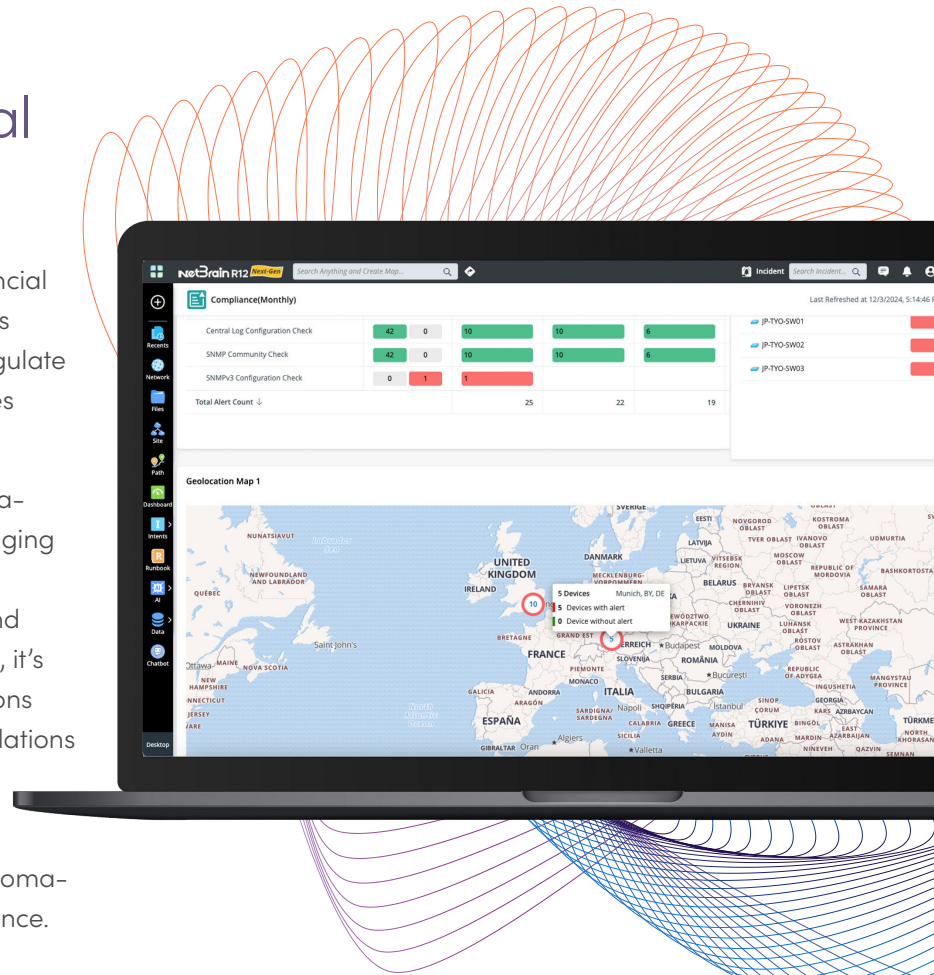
al

ncial
s
gulate
es

a-
ging

nd
, it's
ons
lations

oma-
nce.

NetBrain R12 Next-Gen Search Anything and Create Map... Incident Search Incident...

Recents
Network
Files
Site
Path
Dashboard
Intents
Runbook
AI
Data
Chatbot
Desktop

Compliance(Monthly)
Last Refreshed at 12/3/2024, 5:14:46

| | | | | | |
|---|---|---|---|---|---|
| Central Log Configuration Check | 42 | 0 | 10 | 10 | 6 |
| SNMP Community Check | 42 | 0 | 10 | 10 | 6 |
| SNMPv3 Configuration Check | 0 | 1 | 1 | | |
| Total Alert Count ↓ | | | 25 | 22 | 19 |

JP-TYO-SW01
JP-TYO-SW02
JP-TYO-SW03

Geolocation Map 1

5 Devices Munich, BY, DE
5 Devices with alert
0 Device without alert

10
5

NUNATSIAVUT Labrador Sea NEWFOUNDLAND AND LABRADOR QUÉBEC Saint John's Ottawa MAINE NOVA SCOTIA NEW HAMPSHIRE NNECTICUT JERSEY ARE UNITED KINGDOM IRELAND DANMARK MECKLENBURG-VORPOMMERN BRETAGNE GRAND EST FRANCE ÖSTERREICH SLOVENIJA PIEMONTE MONACO ITALIA GALICIA ANDORRA ARAGÓN ESPAÑA North Atlantic Ocean SARDINIA/SARDEGNA GIBRALTAR Oran Algiers CALABRIA SICILIA Valletta Napoli SHQIPËRIA GREECE SERBIA ROMÂNIA BULGARIA Budapest Bucuresti MOLDOVA UKRAINE BELARUS LIETUVA LATVIJA EESTI SVERIGE ŚWIĘTOKRZYSKIE NOVGOROD OBLAST TVER OBLAST MOSCOW OBLAST VITSEBSK REGION BRYANSK OBLAST CHERNIHIV OBLAST LIPETSK OBLAST VORONEZH OBLAST LUHANSK OBLAST ROSTOV OBLAST REPUBLIC OF ADYGEA IVANOVO OBLAST KOSTROMA OBLAST REPUBLIC OF MORDOVIA UDMURTIA BASHKORTOSTA SAMARA OBLAST WEST KAZAKHSTAN PROVINCE ASTRAKHAN OBLAST INGUSHETIA MANGYSTAU PROVINCE GEORGIA KARS AZRBAYCAN İstanbul SINOP ÇORUM TÜRKİYE BINGÖL MANISA AYDIN ADANA MARDIN NINEVEH EAST AZARBAIJAN QAZVIN SEMNAN TÜRKME NORTH KHORASAN